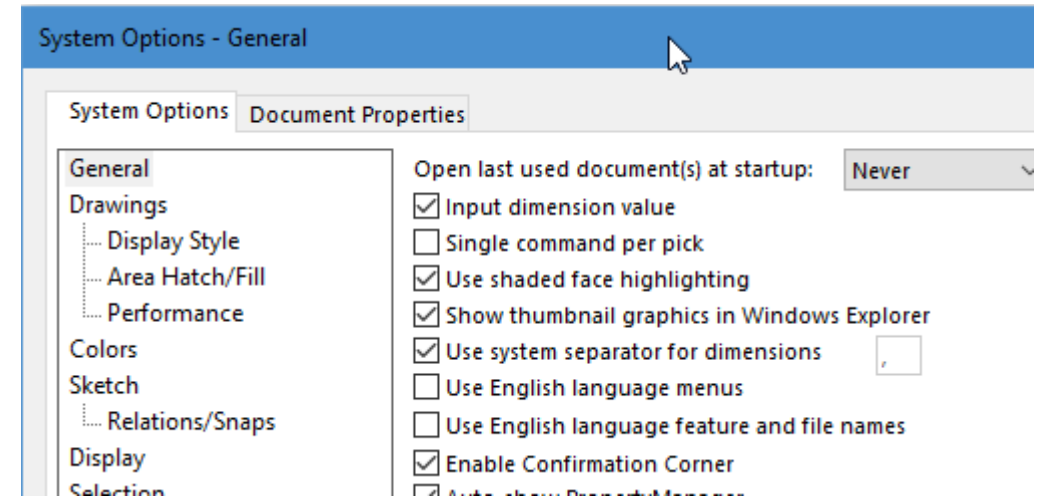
System Options - General

System Options | Document Properties

General
Drawings
Display Style
Area Hatch/Fill
Performance
Colors
Sketch
Relations/Snaps
Display
Selection

Open last used document(s) at startup: Never

Input dimension value
Single command per pick
Use shaded face highlighting
Show thumbnail graphics in Windows Explorer
Use system separator for dimensions ,
Use English language menus
Use English language feature and file names
Enable Confirmation Corner
Auto-show PropertyManager